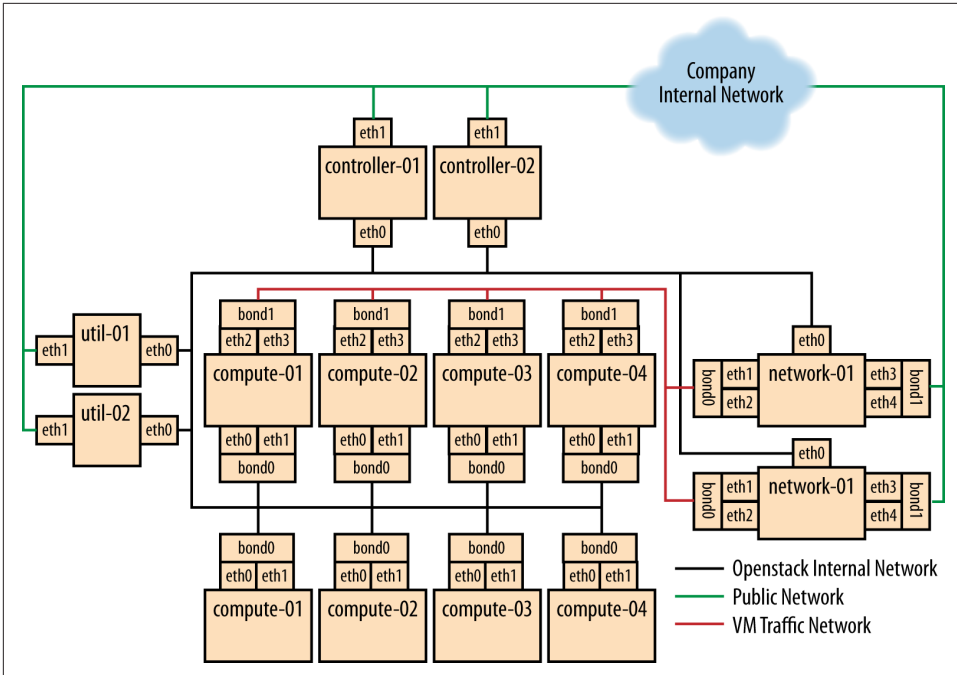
Company Internal Network

eth1
controller-01
eth0

eth1
controller-02
eth0

eth1
util-01
eth0

eth1
util-02
eth0

bond1
eth2 eth3
compute-01
eth0 eth1
bond0

bond1
eth2 eth3
compute-02
eth0 eth1
bond0

bond1
eth2 eth3
compute-03
eth0 eth1
bond0

bond1
eth2 eth3
compute-04
eth0 eth1
bond0

eth0
bond0 eth1 eth2
network-01
eth3 eth4 bond1

eth0
bond0 eth1 eth2
network-01
eth3 eth4 bond1

bond0
eth0 eth1
compute-01

bond0
eth0 eth1
compute-02

bond0
eth0 eth1
compute-03

bond0
eth0 eth1
compute-04

Openstack Internal Network
Public Network
VM Traffic Network